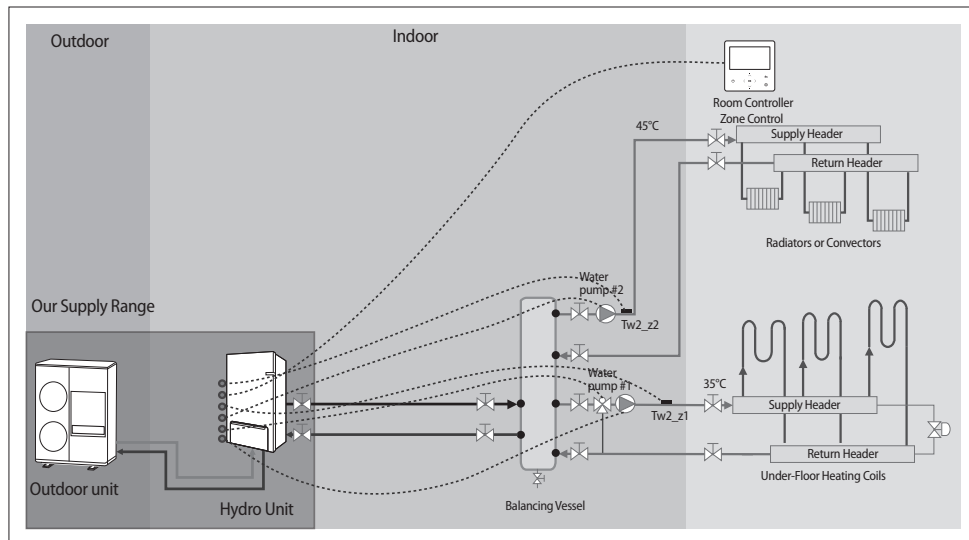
Outdoor

Indoor

Room Controller
Zone Control

45°C

Supply Header

Return Header

Radiators or Convectors

Our Supply Range

Water pump #2

Tw2_z2

Water pump #1

35°C

Tw2_z1

Supply Header

Return Header

Under-Floor Heating Coils

Outdoor unit

Hydro Unit

Balancing Vessel